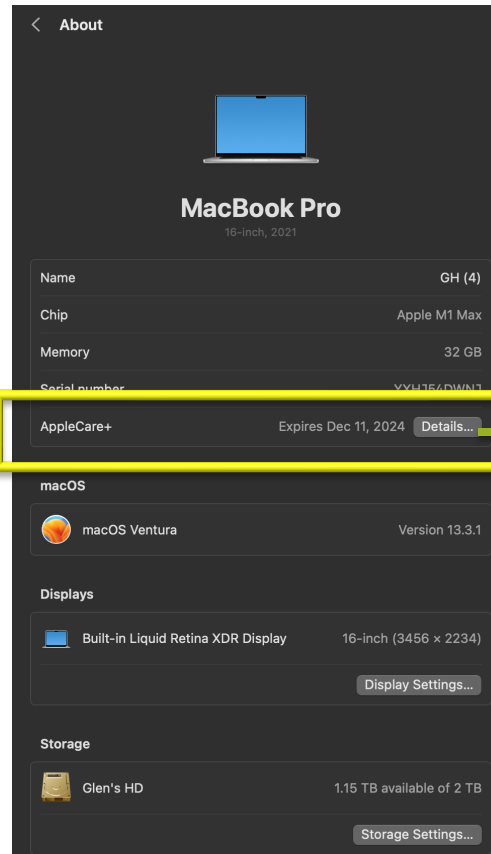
< About

MacBook Pro
16-inch, 2021

| | |
|---|---|
| Name | GH (4) |
| Chip | Apple M1 Max |
| Memory | 32 GB |
| Serial number | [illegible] |
| AppleCare+ | Expires Dec 11, 2024 Details... |

macOS

macOS Ventura Version 13.3.1

Displays

Built-in Liquid Retina XDR Display 16-inch (3456 × 2234)

Display Settings...

Storage

Glen's HD 1.15 TB available of 2 TB

Storage Settings...